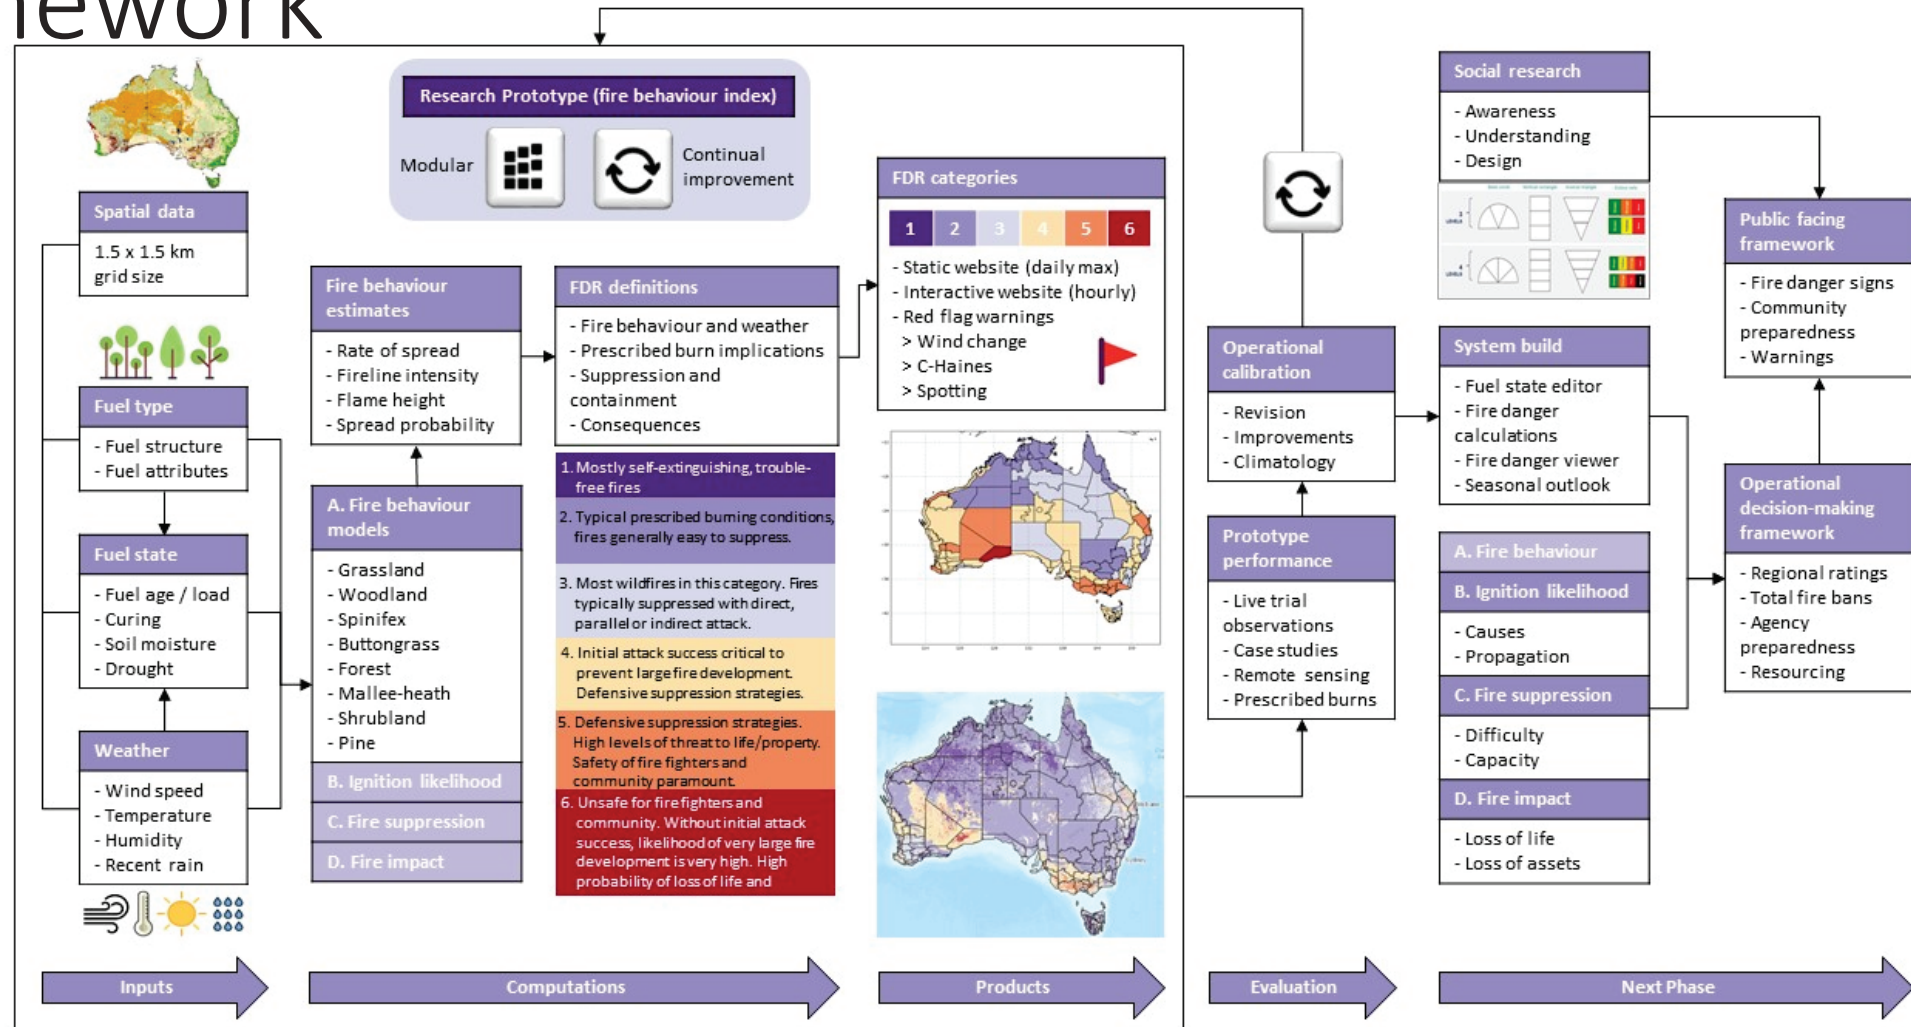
ework

Research Prototype (fire behaviour index)

Modular

Continual improvement

Spatial data

1.5 x 1.5 km grid size

Fuel type

- Fuel structure
- Fuel attributes

Fuel state

- Fuel age / load
- Curing
- Soil moisture
- Drought

Weather

- Wind speed
- Temperature
- Humidity
- Recent rain

Fire behaviour estimates

- Rate of spread
- Fireline intensity
- Flame height
- Spread probability

A. Fire behaviour models

- Grassland
- Woodland
- Spinifex
- Buttongrass
- Forest
- Mallee-heath
- Shrubland
- Pine

B. Ignition likelihood

C. Fire suppression

D. Fire impact

FDR definitions

- Fire behaviour and weather
- Prescribed burn implications
- Suppression and containment
- Consequences

1. Mostly self-extinguishing, trouble-free fires

2. Typical prescribed burning conditions, fires generally easy to suppress.

3. Most wildfires in this category. Fires typically suppressed with direct, parallel or indirect attack.

4. Initial attack success critical to prevent large fire development. Defensive suppression strategies.

5. Defensive suppression strategies. High levels of threat to life/property. Safety of fire fighters and community paramount.

6. Unsafe for fire fighters and community. Without initial attack success, likelihood of very large fire development is very high. High probability of loss of life and

FDR categories

| 1 | 2 | 3 | 4 | 5 | 6 |
|---|---|---|---|---|---|

- Static website (daily max)
- Interactive website (hourly)
- Red flag warnings
> Wind change
> C-Haines
> Spotting

Operational calibration

- Revision
- Improvements
- Climatology

Prototype performance

- Live trial observations
- Case studies
- Remote sensing
- Prescribed burns

Social research

- Awareness
- Understanding
- Design

System build

- Fuel state editor
- Fire danger calculations
- Fire danger viewer
- Seasonal outlook

A. Fire behaviour

B. Ignition likelihood

- Causes
- Propagation

C. Fire suppression

- Difficulty
- Capacity

D. Fire impact

- Loss of life
- Loss of assets

Public facing framework

- Fire danger signs
- Community preparedness
- Warnings

Operational decision-making framework

- Regional ratings
- Total fire bans
- Agency preparedness
- Resourcing

Inputs

Computations

Products

Evaluation

Next Phase